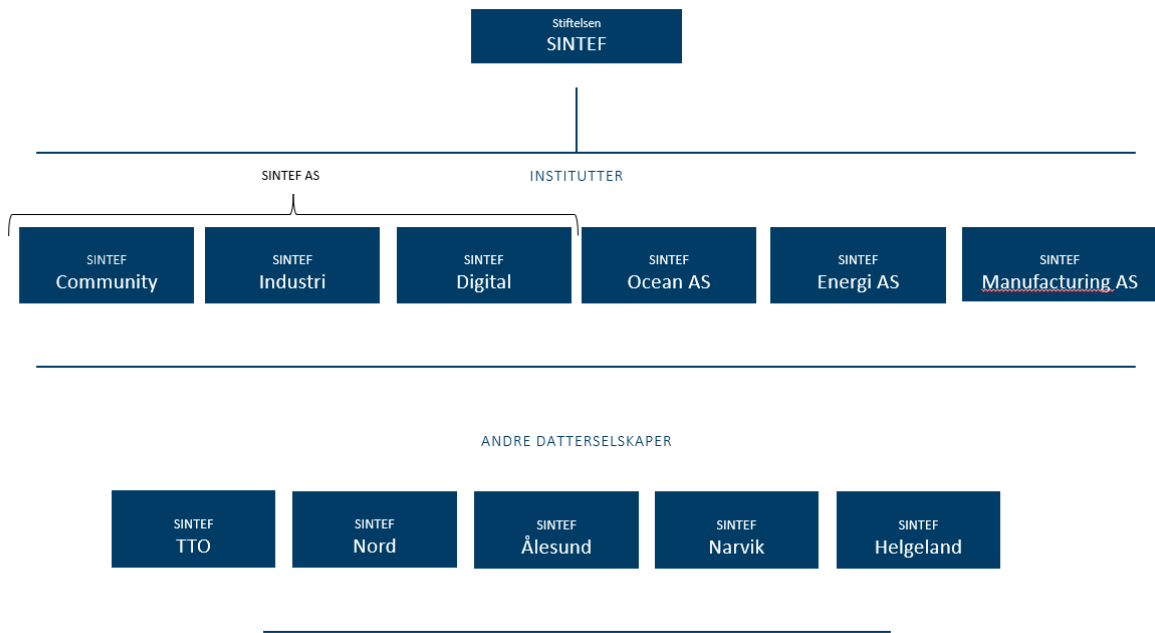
Stiftelsen
SINTEF

SINTEF AS

INSTITUTTER

SINTEF
Community

SINTEF
Industri

SINTEF
Digital

SINTEF
Ocean AS

SINTEF
Energi AS

SINTEF
Manufacturing AS

ANDRE DATTERSELSKAPER

SINTEF
TTO

SINTEF
Nord

SINTEF
Ålesund

SINTEF
Narvik

SINTEF
Helgeland